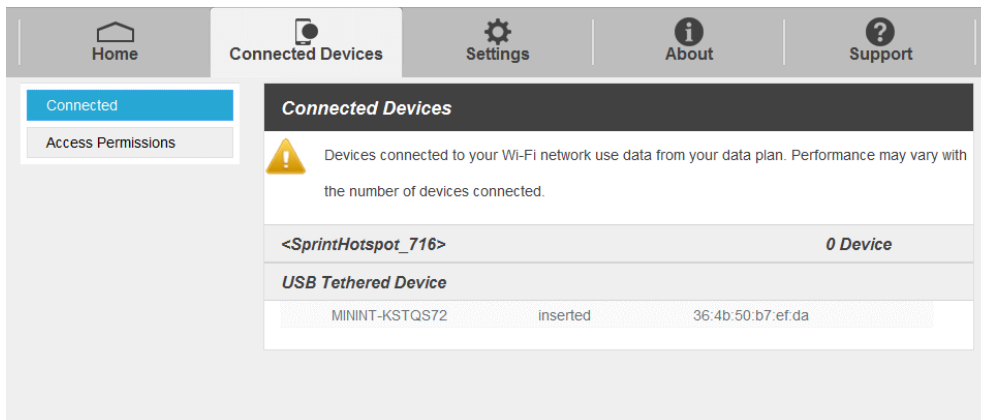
Home
Connected Devices
Settings
About
Support

Connected
Access Permissions

Connected Devices

Devices connected to your Wi-Fi network use data from your data plan. Performance may vary with the number of devices connected.

<SprintHotspot_716>
0 Device

USB Tethered Device

| MININT-KSTQS72 | inserted | 36:4b:50:b7:ef:da |
|---|---|---|